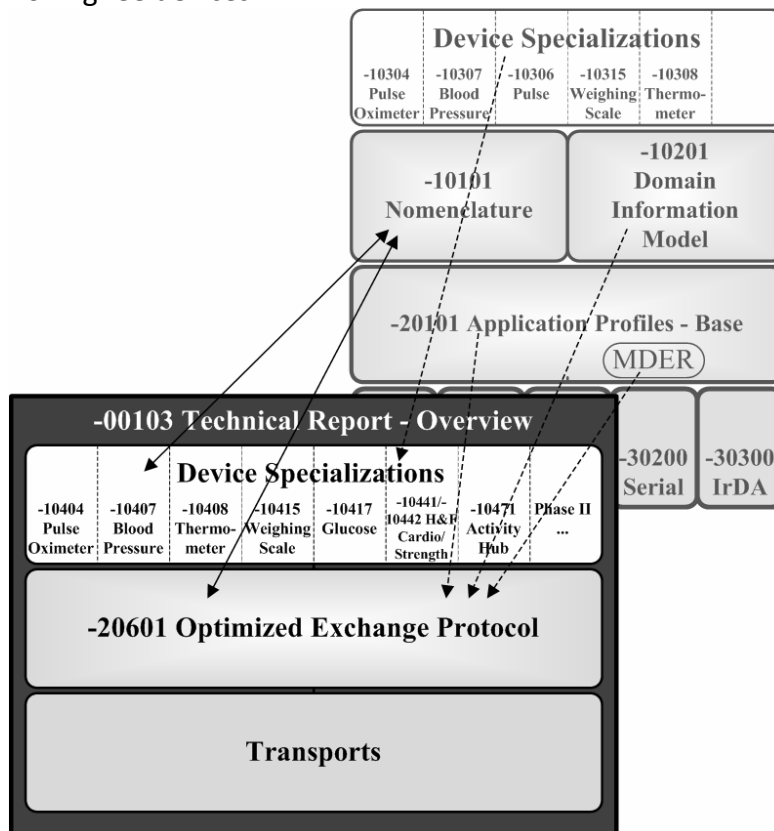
Device Specializations

-10304 Pulse Oximeter
-10307 Blood Pressure
-10306 Pulse
-10315 Weighing Scale
-10308 Thermometer

-10101 Nomenclature

-10201 Domain Information Model

-20101 Application Profiles - Base

MDER

-00103 Technical Report - Overview

-30200 Serial
-30300 IrDA

Device Specializations

-10404 Pulse Oximeter
-10407 Blood Pressure
-10408 Thermometer
-10415 Weighing Scale
-10417 Glucose
-10441/-10442 H&F Cardio/ Strength
-10471 Activity Hub
Phase II ...

-20601 Optimized Exchange Protocol

Transports